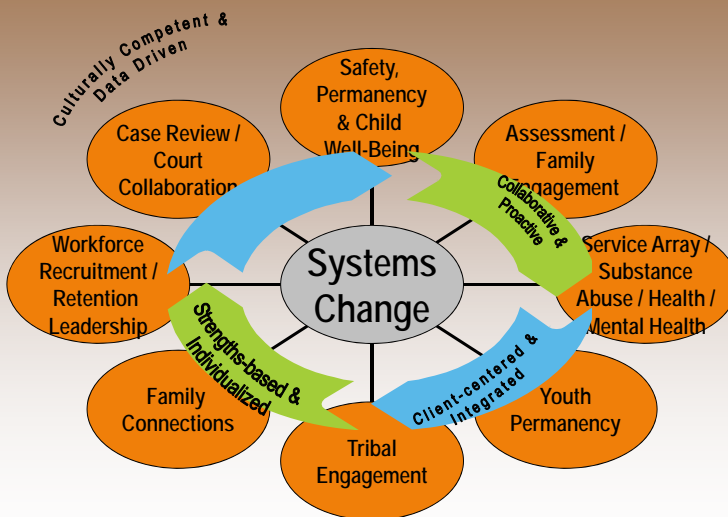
Culturally Competent & Data Driven

Safety, Permanency & Child Well-Being

Assessment / Family Engagement

Service Array / Substance Abuse / Health / Mental Health

Youth Permanency

Tribal Engagement

Family Connections

Workforce Recruitment / Retention Leadership

Case Review / Court Collaboration

Systems Change

Collaborative & Proactive

Client-centered & Integrated

Strengths-based & Individualized